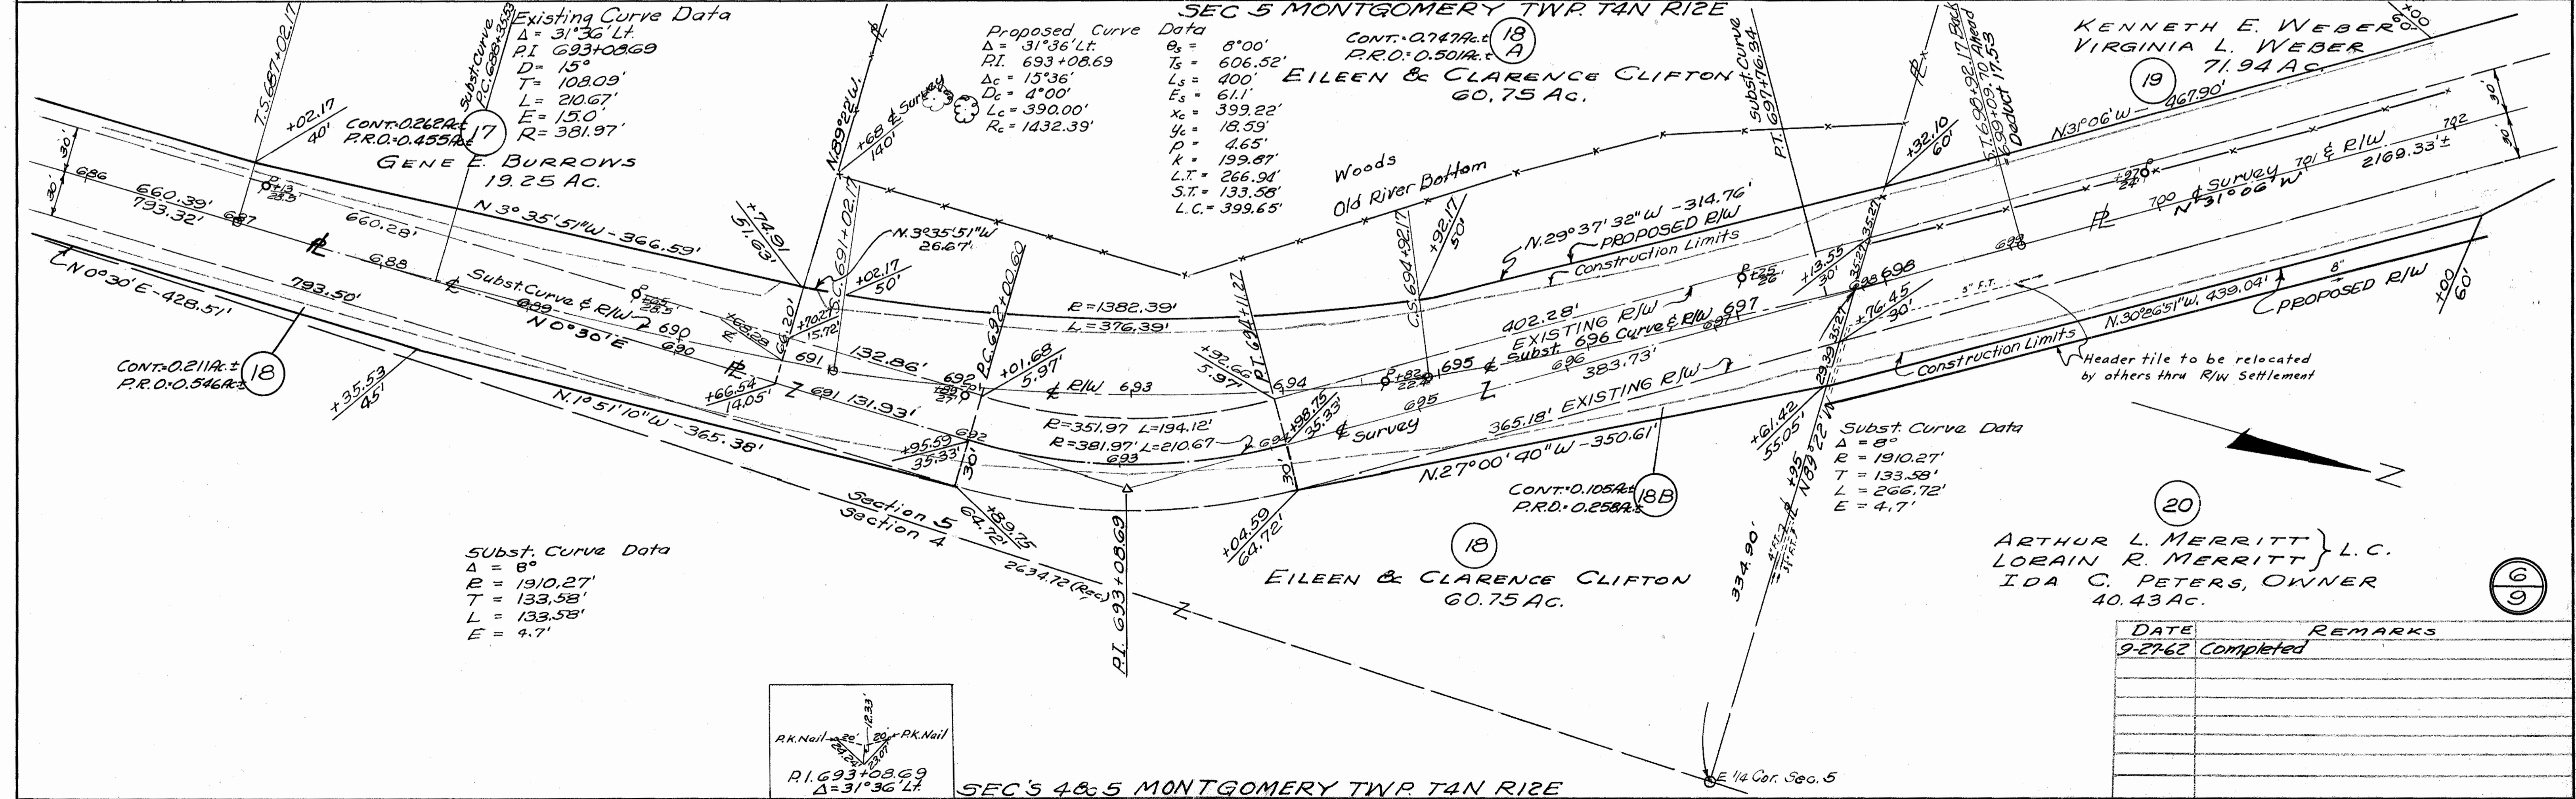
SEC 5 MONTGOMERY TWP. T4N R12E

Existing Curve Data
Δ = 31°36' Lt.
P.I. 693+08.69
D = 15°
T = 108.09'
L = 210.67'
E = 15.0'
R = 381.97'

Proposed Curve Data
Δ = 31°36' Lt.
P.I. 693+08.69
Δc = 15°36'
Dc = 4°00'
Lc = 390.00'
Rc = 1432.39'

θs = 8°00'
Ts = 606.52'
Ls = 400'
Es = 61.1'
Xc = 399.22'
Yc = 18.59'
p = 4.65'
k = 199.87'
L.T. = 266.94'
S.T. = 133.58'
L.C. = 399.65'

CONT.=0.747Ac.± P.R.O.=0.501Ac.±
18 A
EILEEN & CLARENCE CLIFTON
60.75 Ac.

KENNETH E. WEBER
VIRGINIA L. WEBER
71.94 Ac.
19

CONT.=0.262Ac.± P.R.O.=0.455Ac.±
17
GENE E. BURROWS
19.25 Ac.

T.S. 687+02.17
+02.17 40'
Subst. Curve P.C. 688+35.33
N.89°22'W.
+68 ℄ Survey 140'
Woods
Old River Bottom
Subst. Curve P.T. 697+76.34
S.T. 698+92.17 Back 699+09.70 Ahead Deduct 17.53
+32.10 60'
N.31°06'W - 967.90'
30' 30'
702
701 ℄ R/W
2169.33'±
700 ℄ Survey N.31°06'W
+97.06 24'
30' 30'
686
660.39'
793.32'
687
+13 28.5'
660.28'
N 3°35'51"W - 366.59'
+74.91 51.63'
691+02.17
N.3°35'51"W 26.67'
+02.17 50'
N.29°37'32"W - 314.76'
PROPOSED R/W
Construction Limits
+25 26'
+13.55 30'
35.27
698
699
C.S. 694+92.17
+92.17 50'
N0°30'E - 428.57'
793.50'
688
Subst. Curve & R/W
689
+25 28.5'
690
690
N0°30'E
+68.29
66.20'
+70.27 15.72'
691
P.C. 692+00.60
R = 1382.39'
L = 376.39'
P.T. 694+11.27
402.28'
EXISTING R/W
Subst. 696 Curve & R/W 697
697
5" F.T.
+76.45 30'
N.30°26'51"W. 439.04'
8"
PROPOSED R/W
+00 60'
CONT.=0.211Ac.± P.R.O.=0.546Ac.±
18
+35.53 45'
+66.54 14.05'
691 131.93'
132.86'
692
+29.27
℄ R/W 693
+01.68 5.97'
+92.66 5.97'
694
+82 22.4'
695
℄ Subst.
696
383.73'
EXISTING R/W
29.33
Construction Limits
Header tile to be relocated by others thru R/W Settlement
N.1°51'10"W - 365.38'
+95.59 35.33'
692
30'
R = 351.97 L = 194.12'
R = 381.97' L = 210.67'
693
694
+98.75 35.33'
℄ Survey
695
365.18' EXISTING R/W
N.27°00'40"W - 350.61'
+61.42 55.05'
N.89°22'W
+95
Subst. Curve Data
Δ = 8°
R = 1910.27'
T = 133.58'
L = 266.72'
E = 4.7'
30'
Section 5
Section 4
+89.75 64.72'
2634.72 (Rec.)
P.I. 693+08.69
+04.59 64.72'
CONT.=0.105Ac.± P.R.O.=0.258Ac.±
18B
18
EILEEN & CLARENCE CLIFTON
60.75 Ac.
334.90'
4" F.T.
20
ARTHUR L. MERRITT
LORAIN R. MERRITT } L.C.
IDA C. PETERS, OWNER
40.43 Ac.
6/9

Subst. Curve Data
Δ = 8°
R = 1910.27'
T = 133.58'
L = 133.58'
E = 4.7'

P.K. Nail 20' 12.33' 20' P.K. Nail 24.24' 23.67'
P.I. 693+08.69
Δ = 31°36' Lt.
SEC'S 4 & 5 MONTGOMERY TWP. T4N R12E
E 1/4 Cor. Sec. 5

| DATE | REMARKS |
|---|---|
| 9-27-62 | Completed |
| | |
| | |
| | |
| | |